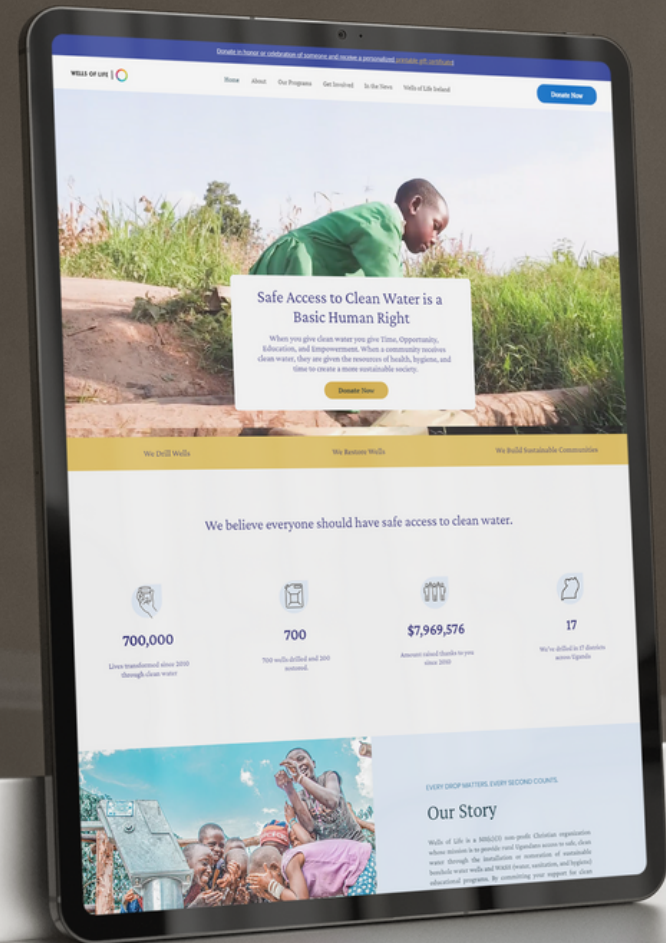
Donate in honor or celebration of someone and receive a personalized printable gift certificate

WELLS OF LIFE

Home About Our Programs Get Involved In the News Wells of Life Ireland

Donate Now

Safe Access to Clean Water is a Basic Human Right

When you give clean water you give Time, Opportunity, Education, and Empowerment. When a community receives clean water, they are given the resources of health, hygiene, and time to create a more sustainable society.

Donate Now

We Drill Wells We Restore Wells We Build Sustainable Communities

We believe everyone should have safe access to clean water.

700,000

Lives transformed since 2010 through clean water

700

700 wells drilled and 200 restored.

$7,969,576

Amount raised thanks to you since 2010

17

We've drilled in 17 districts across Uganda

EVERY DROP MATTERS, EVERY SECOND COUNTS.

Our Story

Wells of Life is a 501(c)(3) non-profit Christian organization whose mission is to provide rural Ugandans access to safe, clean water through the installation or restoration of sustainable borehole water wells and WASH (water, sanitation, and hygiene) educational programs. By committing your support for clean